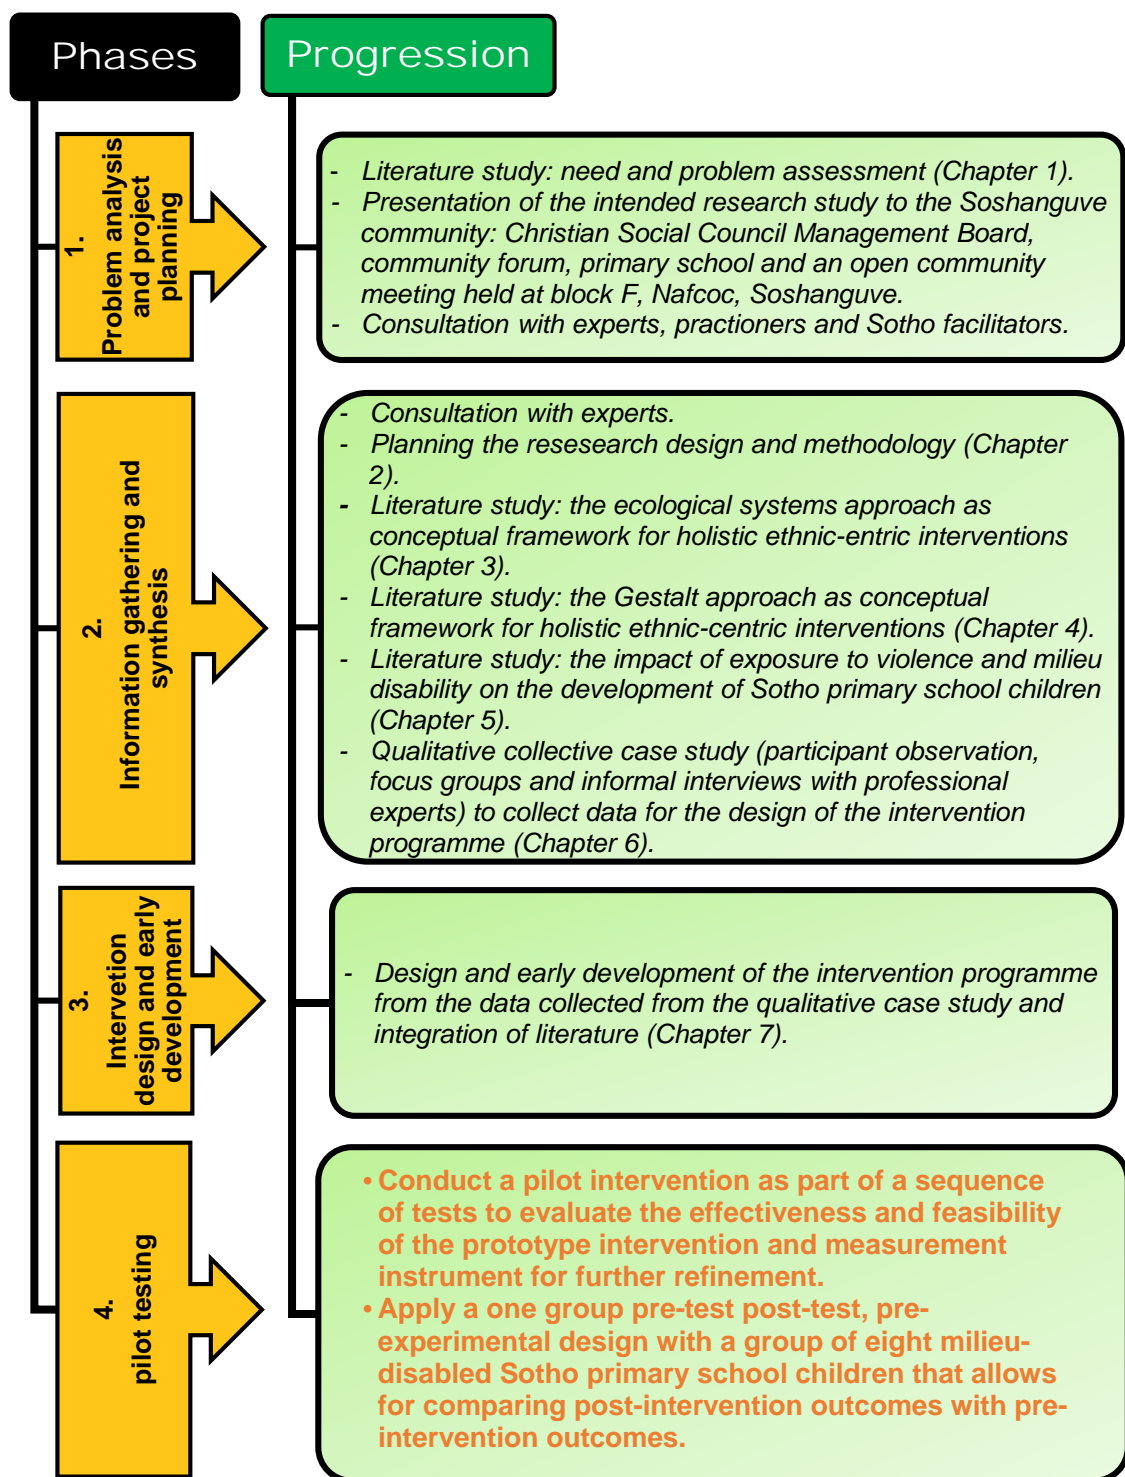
Phases

Progression

1. Problem analysis and project planning

- Literature study: need and problem assessment (Chapter 1).
- Presentation of the intended research study to the Soshanguve community: Christian Social Council Management Board, community forum, primary school and an open community meeting held at block F, Nafcoc, Soshanguve.
- Consultation with experts, practioners and Sotho facilitators.

2. Information gathering and synthesis

- Consultation with experts.
- Planning the resesearch design and methodology (Chapter 2).
- Literature study: the ecological systems approach as conceptual framework for holistic ethnic-entric interventions (Chapter 3).
- Literature study: the Gestalt approach as conceptual framework for holistic ethnic-centric interventions (Chapter 4).
- Literature study: the impact of exposure to violence and milieu disability on the development of Sotho primary school children (Chapter 5).
- Qualitative collective case study (participant observation, focus groups and informal interviews with professional experts) to collect data for the design of the intervention programme (Chapter 6).

3. Intervetion design and early development

- Design and early development of the intervention programme from the data collected from the qualitative case study and integration of literature (Chapter 7).

4. pilot testing

• Conduct a pilot intervention as part of a sequence of tests to evaluate the effectiveness and feasibility of the prototype intervention and measurement instrument for further refinement.
• Apply a one group pre-test post-test, pre-experimental design with a group of eight milieu-disabled Sotho primary school children that allows for comparing post-intervention outcomes with pre-intervention outcomes.